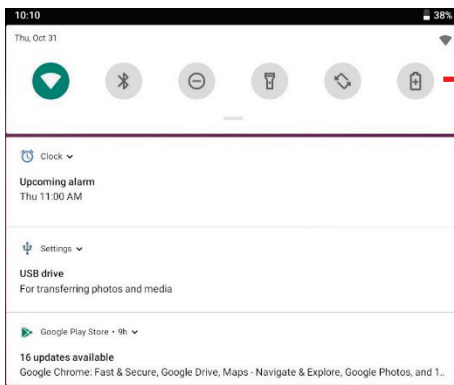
10:10
38%
Thu, Oct 31

Clock

Upcoming alarm
Thu 11:00 AM

Settings

USB drive
For transferring photos and media

Google Play Store • 9h

16 updates available
Google Chrome: Fast & Secure, Google Drive, Maps - Navigate & Explore, Google Photos, and 1..